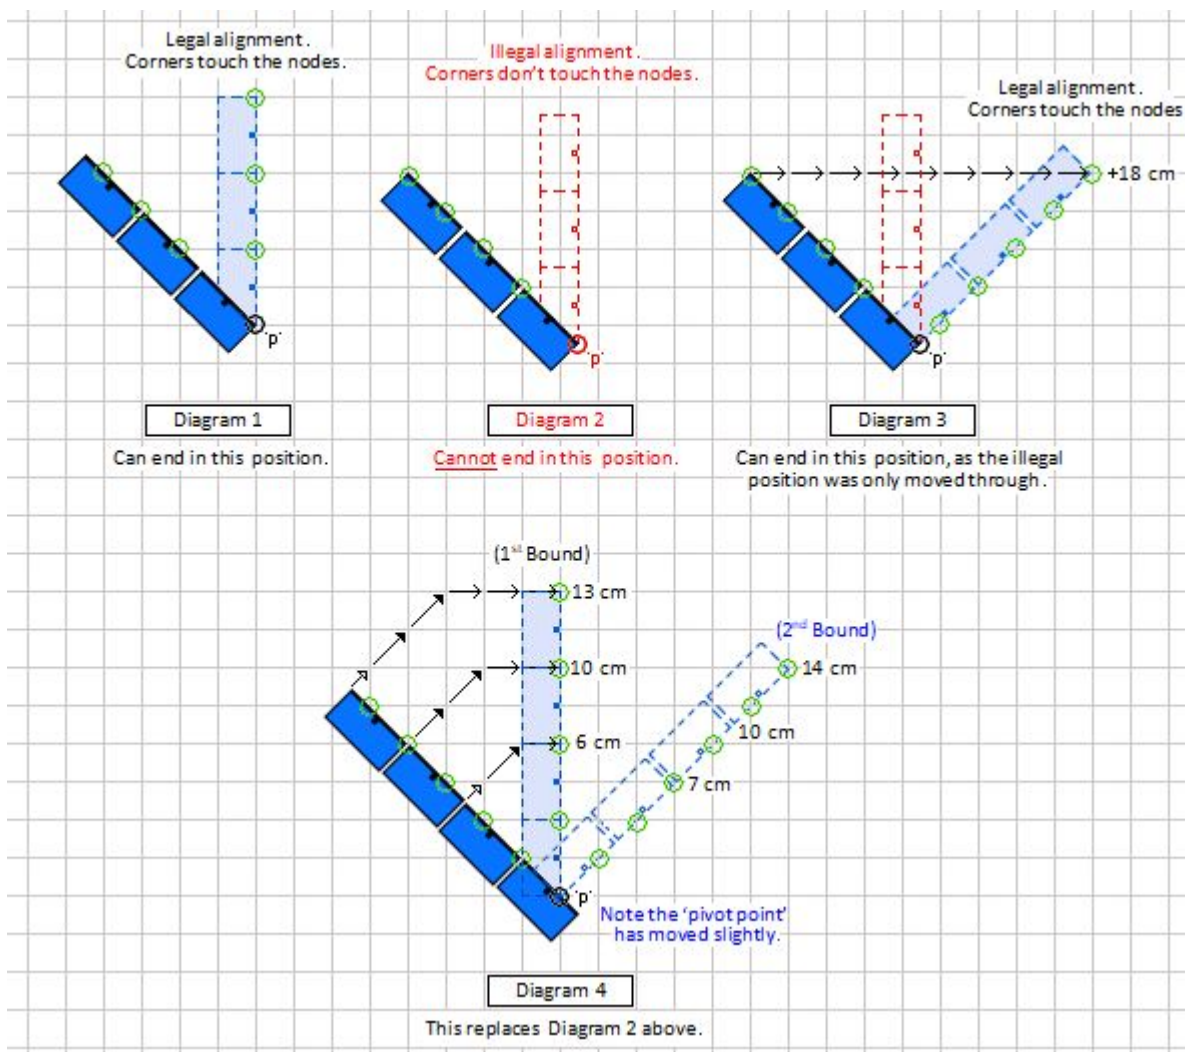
Legal alignment.
Corners touch the nodes.

'p'

Diagram 1

Can end in this position.

Illegal alignment.
Corners don't touch the nodes.

'p'

Diagram 2

Cannot end in this position.

Legal alignment.
Corners touch the nodes

+18 cm

'p'

Diagram 3

Can end in this position, as the illegal position was only moved through.

(1$^{st}$ Bound)

13 cm

10 cm

6 cm

(2$^{nd}$ Bound)

14 cm

10 cm

7 cm

'p'

Note the 'pivot point' has moved slightly.

Diagram 4

This replaces Diagram 2 above.